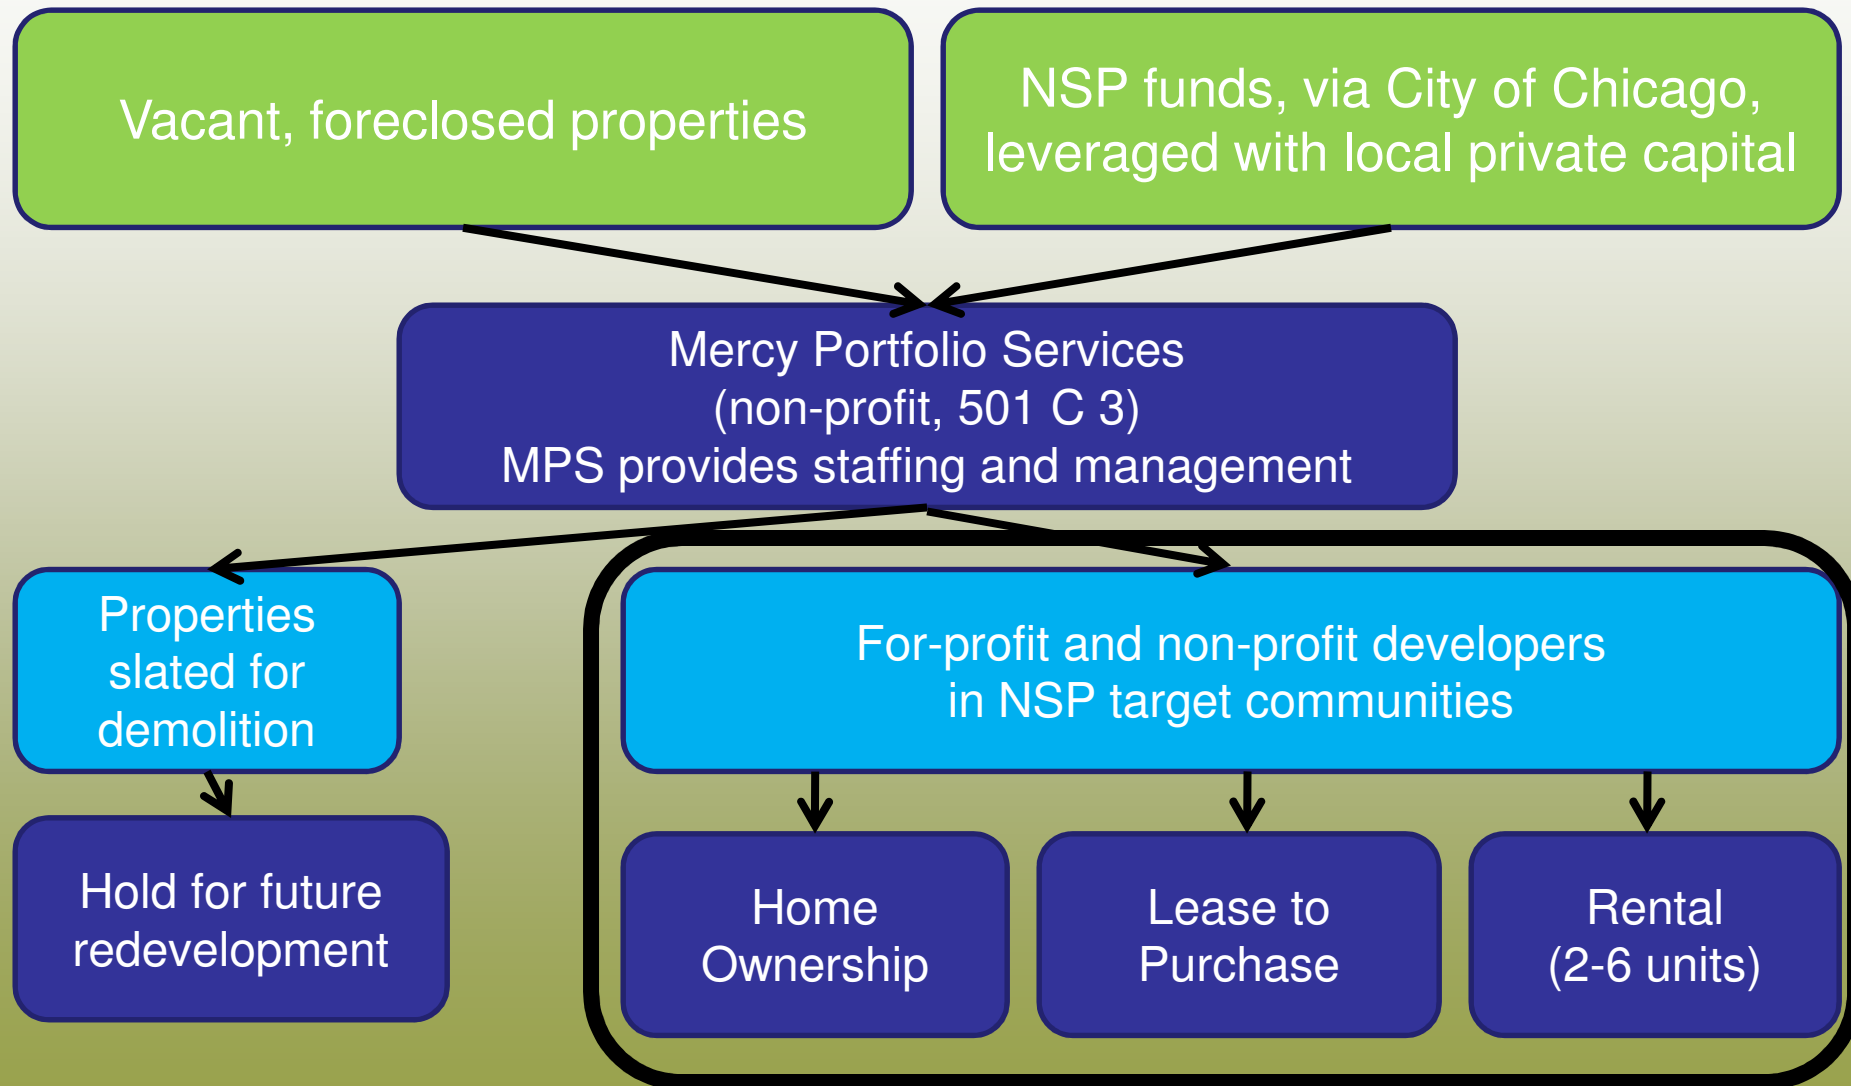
Vacant, foreclosed properties

NSP funds, via City of Chicago, leveraged with local private capital

Mercy Portfolio Services
(non-profit, 501 C 3)
MPS provides staffing and management

Properties slated for demolition

Hold for future redevelopment

For-profit and non-profit developers in NSP target communities

Home Ownership

Lease to Purchase

Rental (2-6 units)